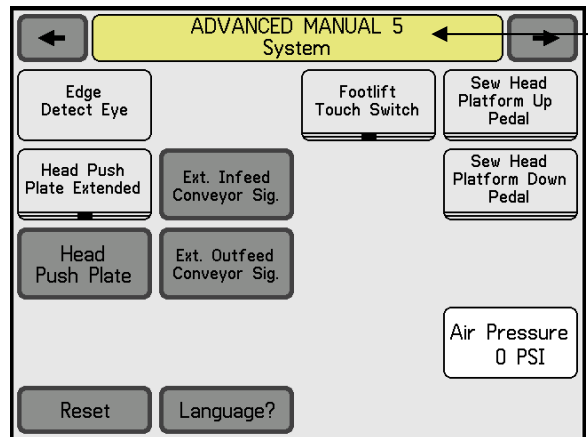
ADVANCED MANUAL 5
System

Edge Detect Eye

Footlift Touch Switch

Sew Head Platform Up Pedal

Head Push Plate Extended

Ext. Infeed Conveyor Sig.

Sew Head Platform Down Pedal

Head Push Plate

Ext. Outfeed Conveyor Sig.

Air Pressure
0 PSI

Reset

Language?